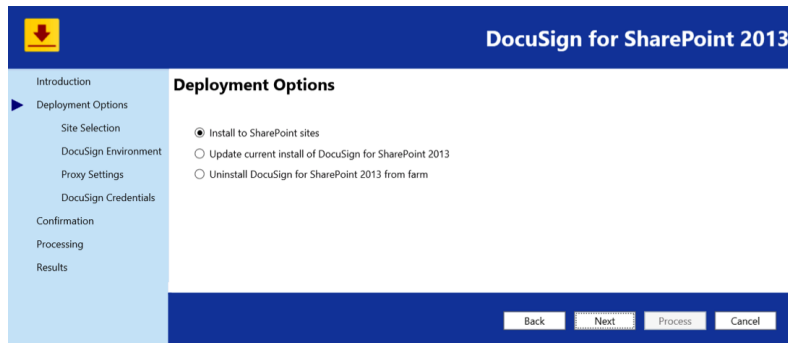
DocuSign for SharePoint 2013

Introduction
Deployment Options
Site Selection
DocuSign Environment
Proxy Settings
DocuSign Credentials
Confirmation
Processing
Results

Deployment Options

Install to SharePoint sites
Update current install of DocuSign for SharePoint 2013
Uninstall DocuSign for SharePoint 2013 from farm

Back
Next
Process
Cancel